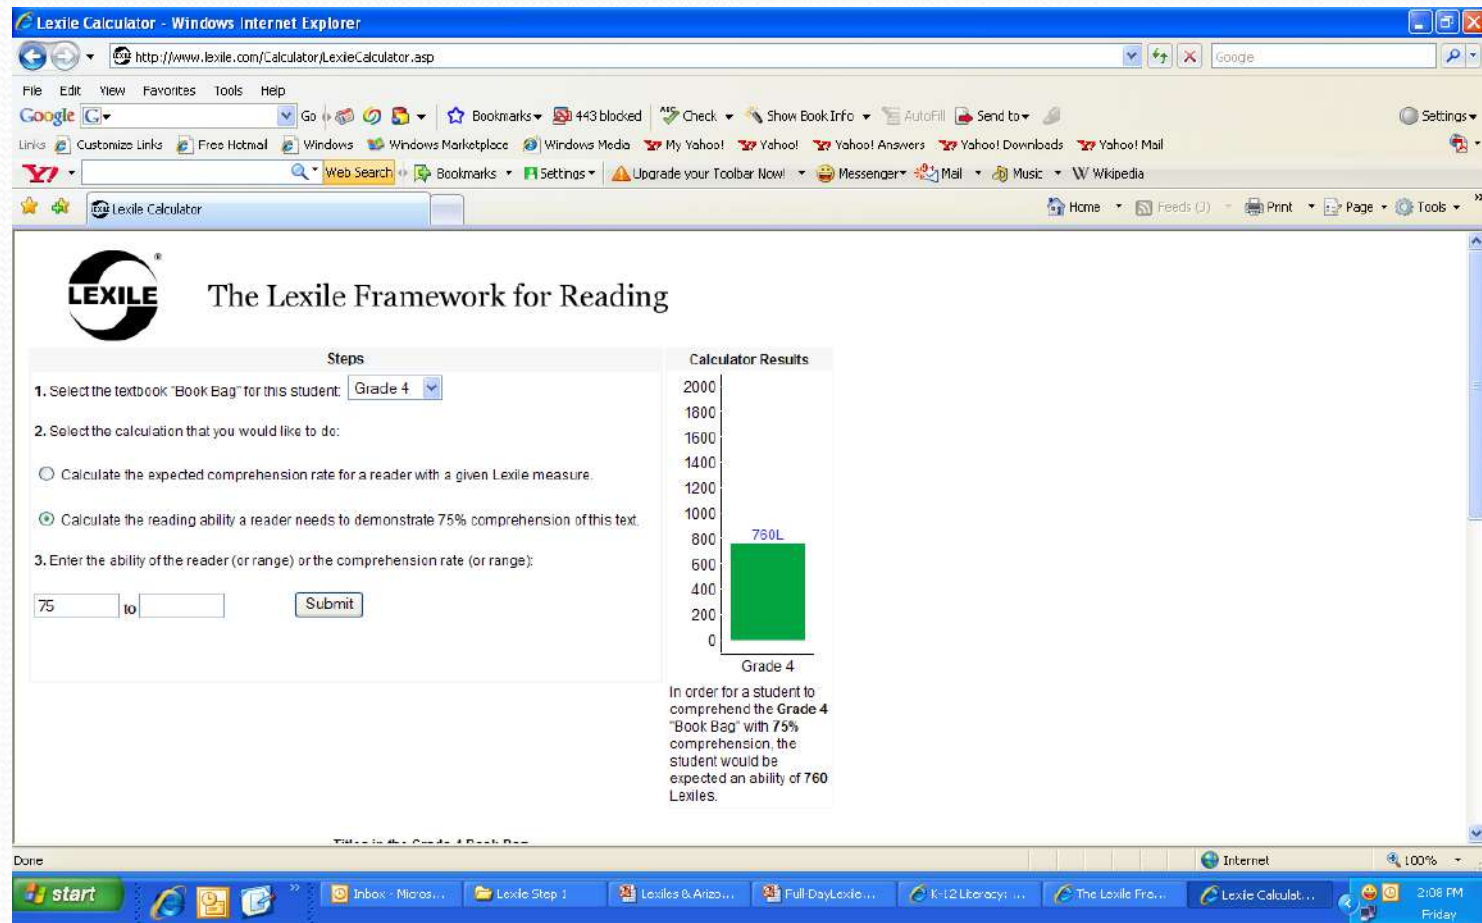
Lexile Calculator - Windows Internet Explorer

http://www.lexile.com/Calculator/LexileCalculator.asp

Google

File Edit View Favorites Tools Help

Google G Go Bookmarks 443 blocked Check Show Book Info AutoFill Send to Settings

Links Customize Links Free Hotmail Windows Windows Marketplace Windows Media My Yahoo! Yahoo! Yahoo! Answers Yahoo! Downloads Yahoo! Mail

Y! Web Search Bookmarks Settings Upgrade your Toolbar Now! Messenger Mail Music Wikipedia

Lexile Calculator

Home Feeds (J) Print Page Tools

LEXILE

The Lexile Framework for Reading

Steps

1. Select the textbook "Book Bag" for this student: Grade 4

2. Select the calculation that you would like to do:

Calculate the expected comprehension rate for a reader with a given Lexile measure.

Calculate the reading ability a reader needs to demonstrate 75% comprehension of this text.

3. Enter the ability of the reader (or range) or the comprehension rate (or range):

75 to

Submit

Calculator Results

2000
1800
1600
1400
1200
1000
800
600
400
200
0

760L

Grade 4

In order for a student to comprehend the **Grade 4** "Book Bag" with **75%** comprehension, the student would be expected an ability of **760** Lexiles.

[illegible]

Done Internet 100%

start Inbox - Micros... Lexile Step 1 Lexiles & Arizo... Full-DayLexile... K-12 Literacy: ... The Lexile Fra... Lexile Calculat... 2:08 PM Friday